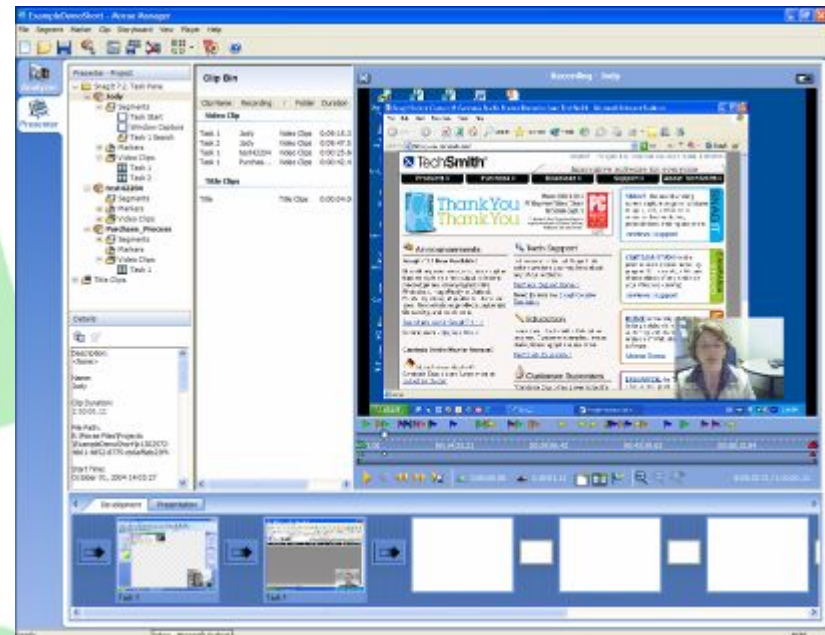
ExampleDemoShort - Morae Manager

File Segments Marker Clip Storyboard View Player Help

Analyzer

Presenter

Presenter - Project

Snag It 7.1 Task Flow

Judy

Segments

Task Start

Window Capture

Task 1 Search

Markers

Video Clips

Task 1

Task 2

test42204

Segments

Markers

Video Clips

Purchase_Process

Segments

Markers

Video Clips

Task 1

Title Clips

Clip Bin

Clip Name | Recording | Folder | Duration

Video Clip

Task 1 | Judy | Video Clips | 0:00:18.3

Task 2 | Judy | Video Clips | 0:00:47.5

Task 1 | test42204 | Video Clips | 0:00:25.6

Task 1 | Purchas... | Video Clips | 0:00:42.4

Title Clips

Title | | Title Clips | 0:00:04.0

Details

Description:
<None>

Name:
Judy

Clip Duration:
0:00:01.11

File Path:
E:\Morae Files\Projects\ExampleDemoShort\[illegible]

Start Time:
October 01, 2004 14:03:27

Recording - Judy

TechSmith

Thank You

Announcements

Tech Support

Development

Presentation

Task 1

Task 1